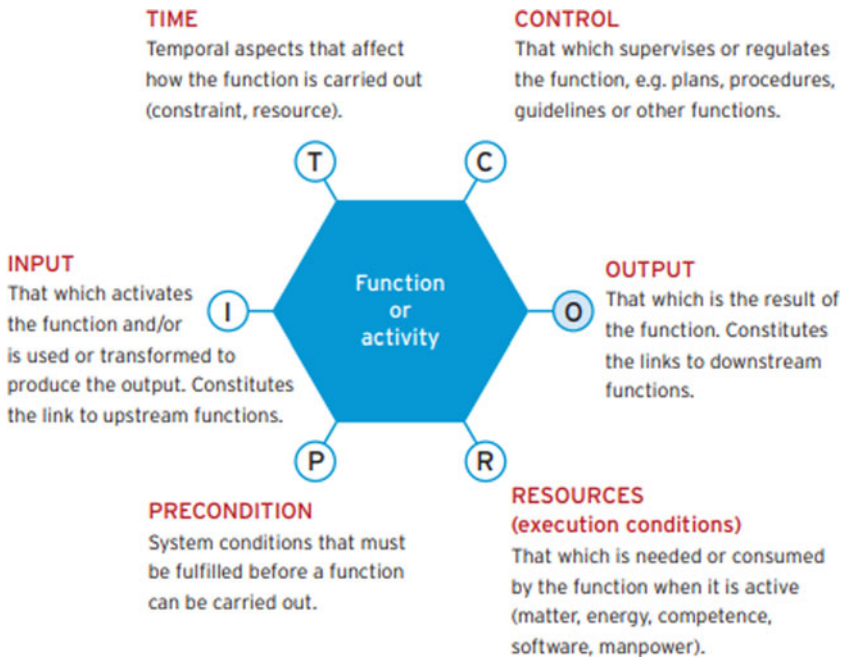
TIME
Temporal aspects that affect how the function is carried out (constraint, resource).

CONTROL
That which supervises or regulates the function, e.g. plans, procedures, guidelines or other functions.

T

C

INPUT
That which activates the function and/or is used or transformed to produce the output. Constitutes the link to upstream functions.

I

Function or activity

O

OUTPUT
That which is the result of the function. Constitutes the links to downstream functions.

P

R

PRECONDITION
System conditions that must be fulfilled before a function can be carried out.

RESOURCES
(execution conditions)
That which is needed or consumed by the function when it is active (matter, energy, competence, software, manpower).